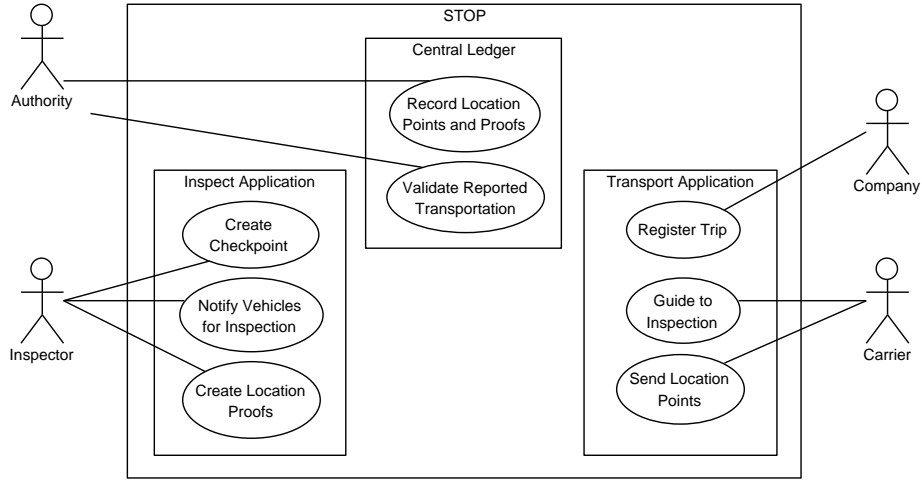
STOP

Authority

Central Ledger

Record Location Points and Proofs

Validate Reported Transportation

Company

Inspect Application

Create Checkpoint

Notify Vehicles for Inspection

Create Location Proofs

Inspector

Transport Application

Register Trip

Guide to Inspection

Send Location Points

Carrier